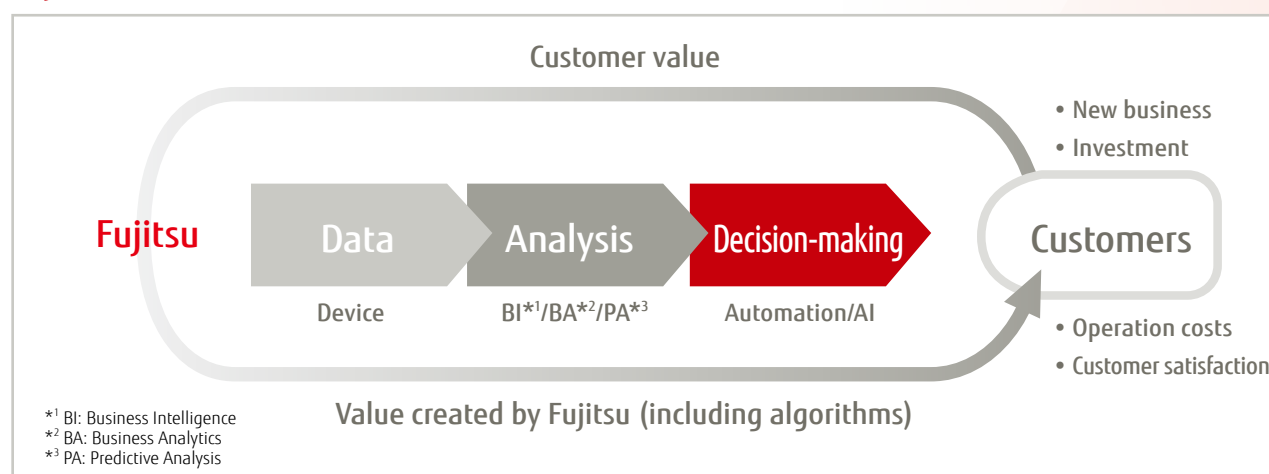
Customer value

• New business
• Investment

Fujitsu

Data
Device

Analysis
BI$*^1$/BA$*^2$/PA$*^3$

Decision-making
Automation/AI

Customers

• Operation costs
• Customer satisfaction

Value created by Fujitsu (including algorithms)

$*^1$ BI: Business Intelligence
$*^2$ BA: Business Analytics
$*^3$ PA: Predictive Analysis